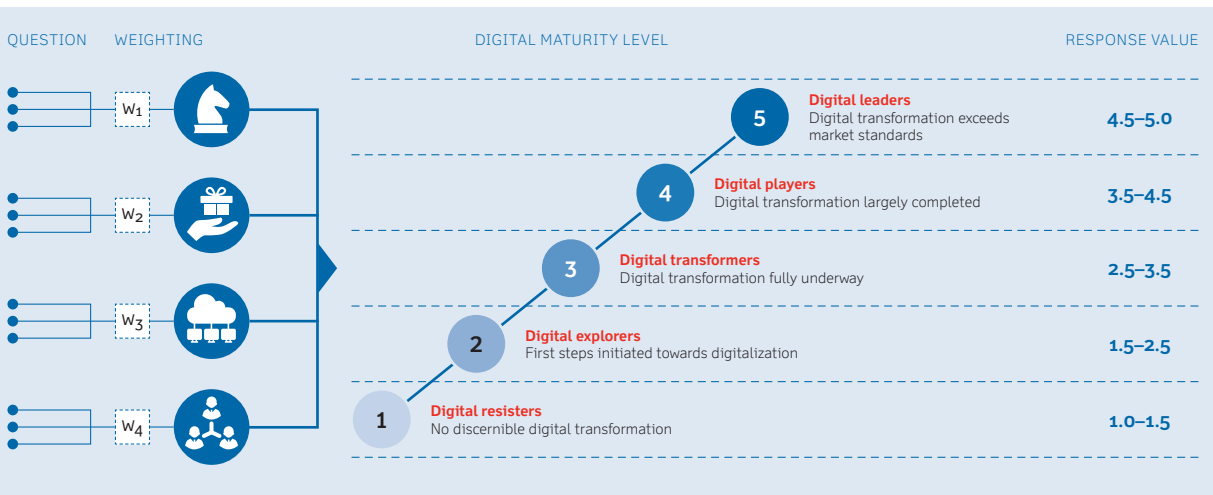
QUESTION WEIGHTING DIGITAL MATURITY LEVEL RESPONSE VALUE

$W_1$

$W_2$

$W_3$

$W_4$

5 Digital leaders
Digital transformation exceeds market standards
4.5–5.0

4 Digital players
Digital transformation largely completed
3.5–4.5

3 Digital transformers
Digital transformation fully underway
2.5–3.5

2 Digital explorers
First steps initiated towards digitalization
1.5–2.5

1 Digital resisters
No discernible digital transformation
1.0–1.5